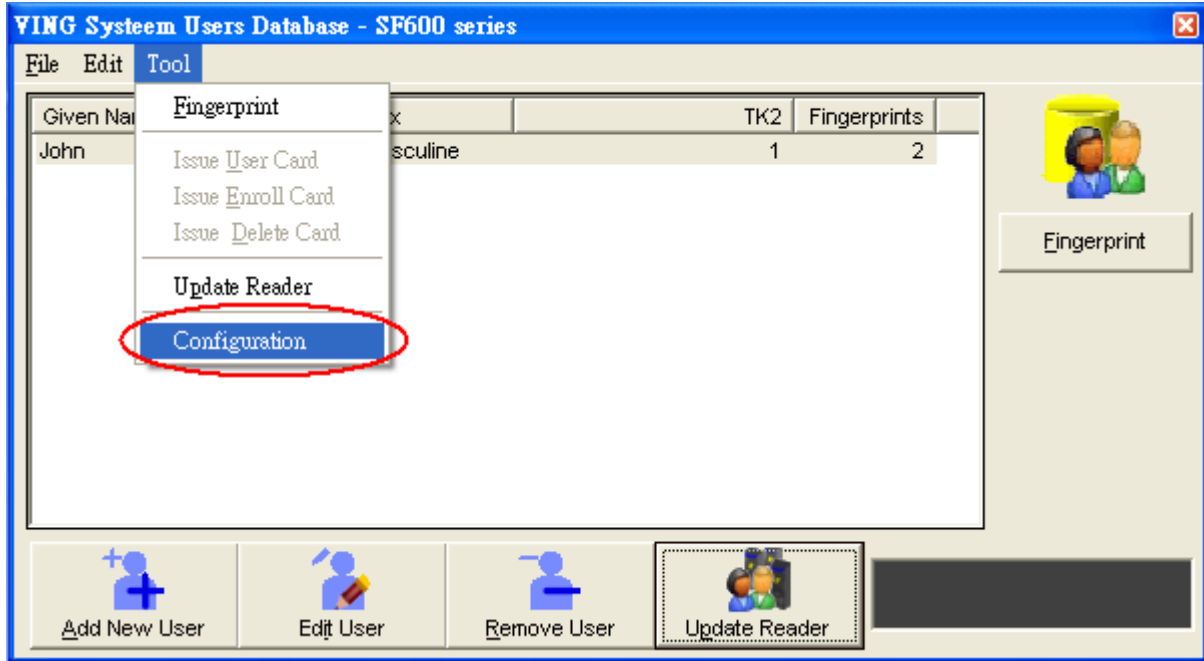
VING Systeem Users Database - SF600 series

File Edit Tool

Fingerprint

Issue User Card
Issue Enroll Card
Issue Delete Card

Update Reader

Configuration

| Given Na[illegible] | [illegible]x | TK2 | Fingerprints |
|---|---|---|---|
| John | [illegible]sculine | 1 | 2 |

Fingerprint

Add New User
Edit User
Remove User
Update Reader